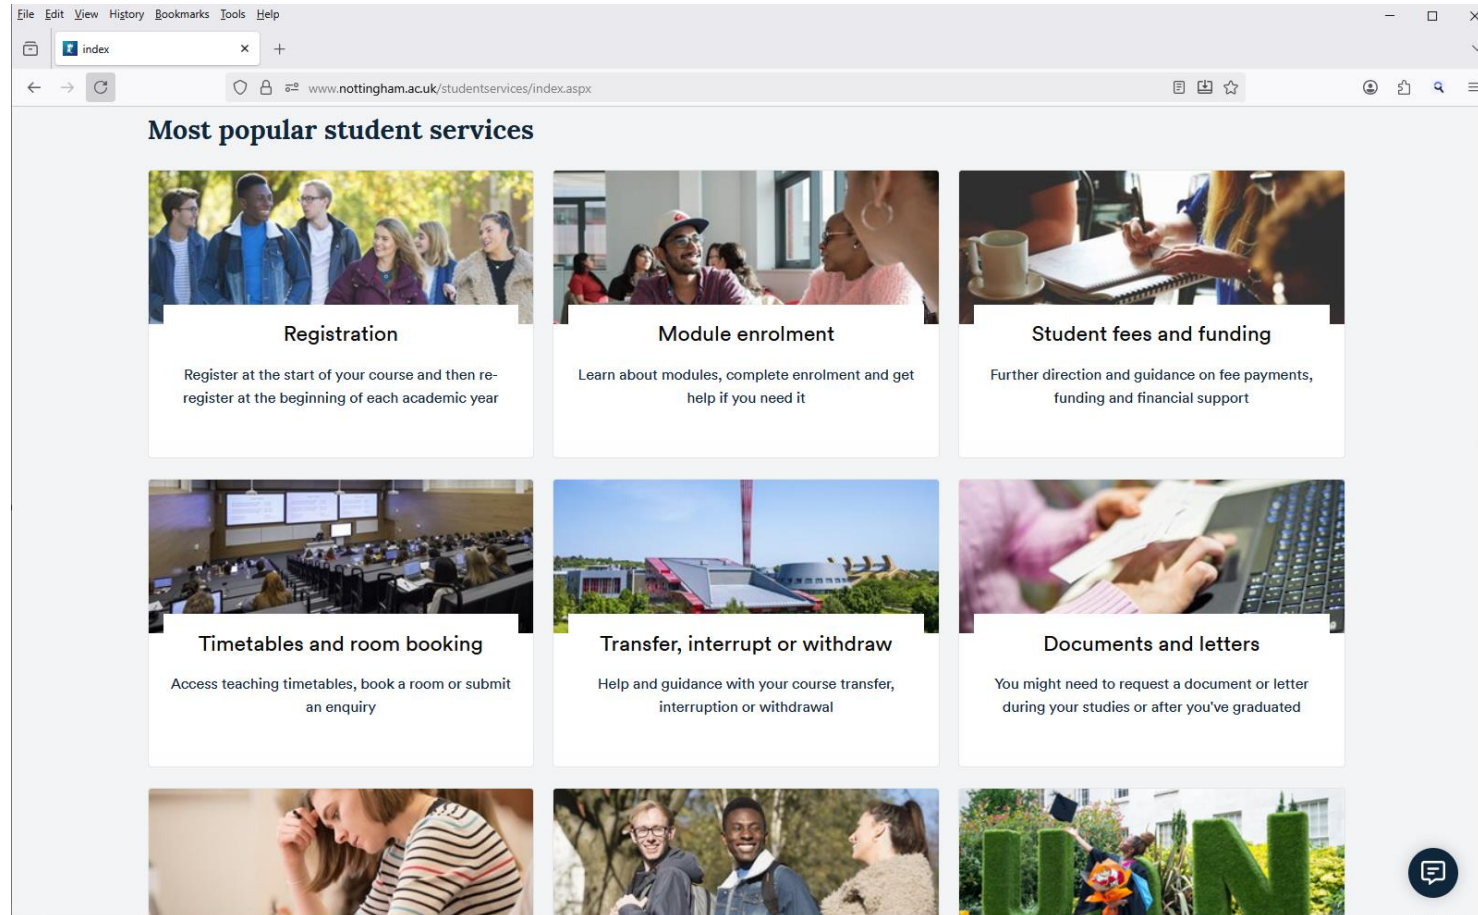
File Edit View History Bookmarks Tools Help

index

www.nottingham.ac.uk/studentservices/index.aspx

Most popular student services

Registration

Register at the start of your course and then re-register at the beginning of each academic year

Module enrolment

Learn about modules, complete enrolment and get help if you need it

Student fees and funding

Further direction and guidance on fee payments, funding and financial support

Timetables and room booking

Access teaching timetables, book a room or submit an enquiry

Transfer, interrupt or withdraw

Help and guidance with your course transfer, interruption or withdrawal

Documents and letters

You might need to request a document or letter during your studies or after you've graduated